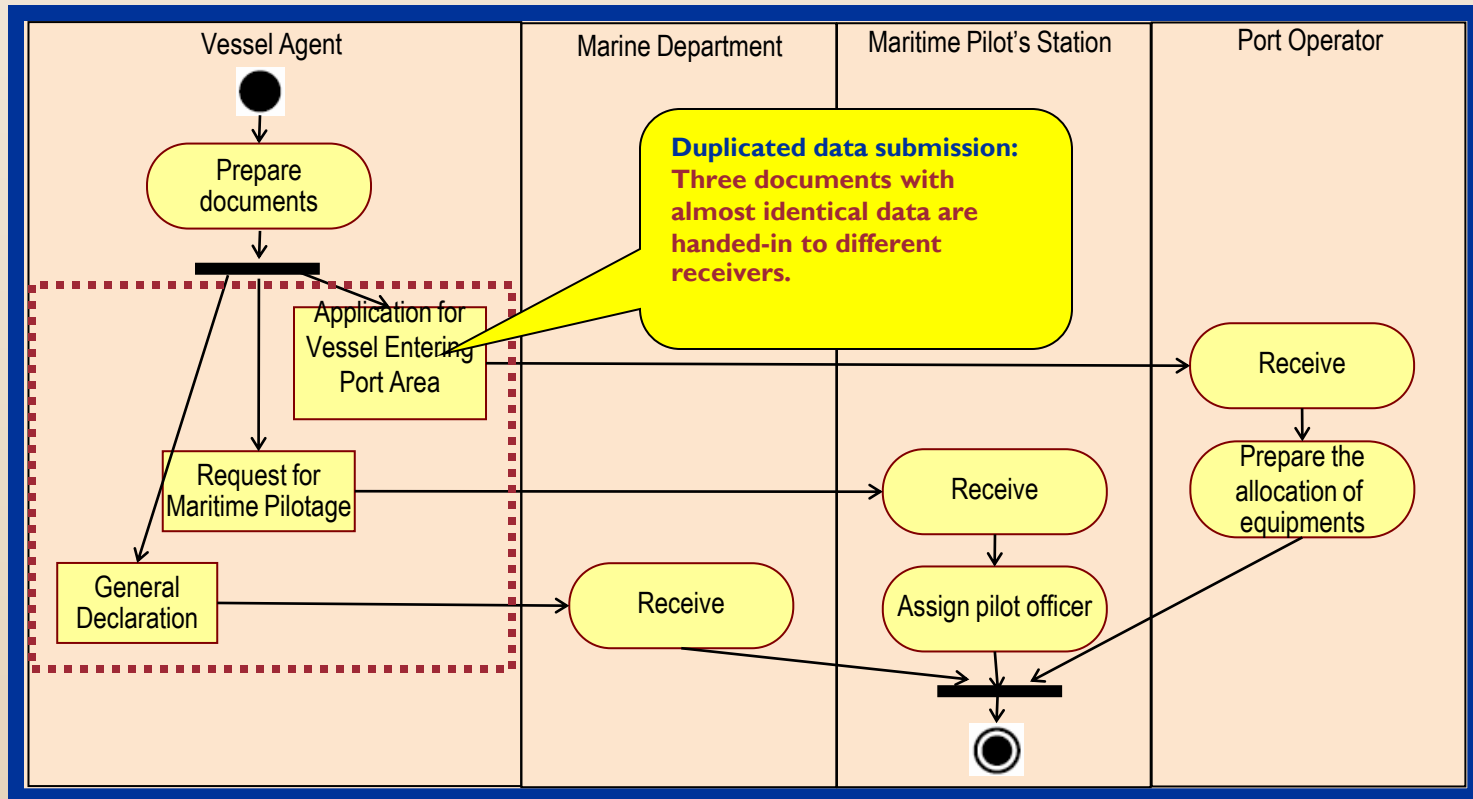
Vessel Agent

Marine Department

Maritime Pilot's Station

Port Operator

Prepare documents

Duplicated data submission: Three documents with almost identical data are handed-in to different receivers.

Application for Vessel Entering Port Area

Receive

Request for Maritime Pilotage

Receive

Prepare the allocation of equipments

General Declaration

Receive

Assign pilot officer